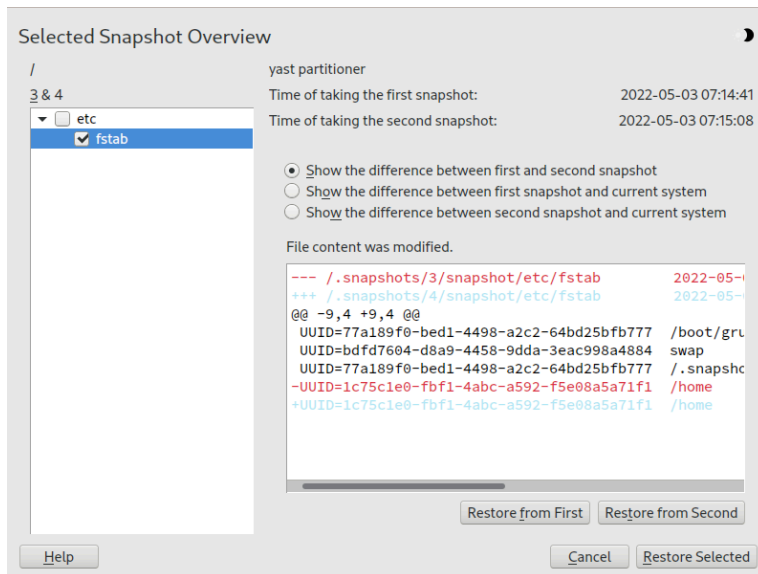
Selected Snapshot Overview

/

3 & 4

etc

fstab

yast partitioner

Time of taking the first snapshot: 2022-05-03 07:14:41

Time of taking the second snapshot: 2022-05-03 07:15:08

Show the difference between first and second snapshot

Show the difference between first snapshot and current system

Show the difference between second snapshot and current system

File content was modified.

--- /.snapshots/3/snapshot/etc/fstab 2022-05-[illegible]
+++ /.snapshots/4/snapshot/etc/fstab 2022-05-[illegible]
@@ -9,4 +9,4 @@
 UUID=77a189f0-bed1-4498-a2c2-64bd25bfb777 /boot/gru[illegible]
 UUID=bdfd7604-d8a9-4458-9dda-3eac998a4884 swap
 UUID=77a189f0-bed1-4498-a2c2-64bd25bfb777 /.snapsho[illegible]
-UUID=1c75c1e0-fbf1-4abc-a592-f5e08a5a71f1 /home
+UUID=1c75c1e0-fbf1-4abc-a592-f5e08a5a71f1 /home

Restore from First

Restore from Second

Help

Cancel

Restore Selected